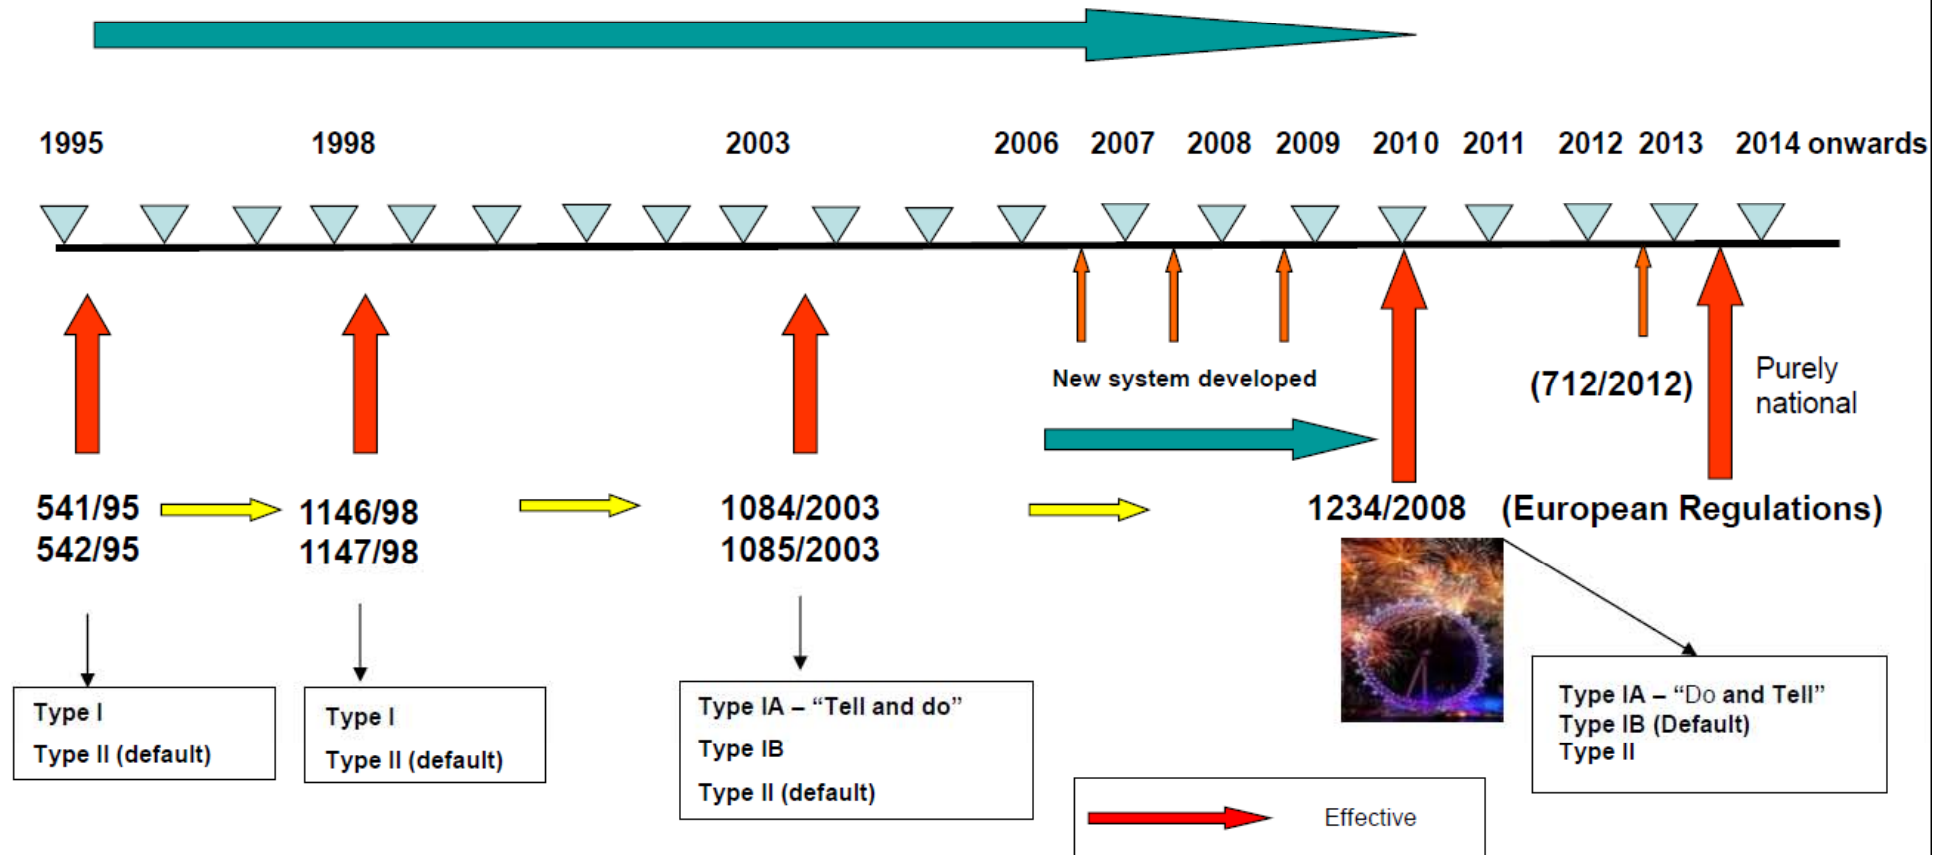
1995 1998 2003 2006 2007 2008 2009 2010 2011 2012 2013 2014 onwards

New system developed

(712/2012)

Purely national

541/95
542/95

1146/98
1147/98

1084/2003
1085/2003

1234/2008 (European Regulations)

Type I
Type II (default)

Type I
Type II (default)

Type IA – "Tell and do"
Type IB
Type II (default)

Type IA – "Do and Tell"
Type IB (Default)
Type II

Effective